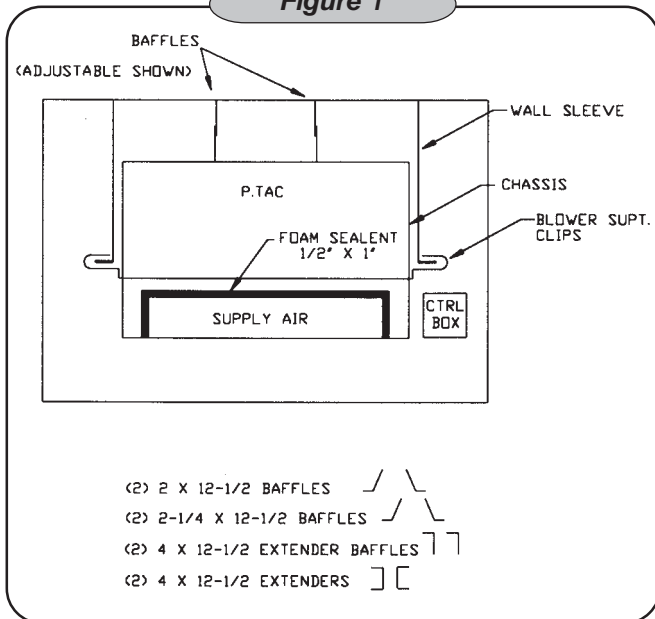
Figure 1

BAFFLES
(ADJUSTABLE SHOWN)

WALL SLEEVE

P.TAC

CHASSIS

FOAM SEALENT
1/2" X 1"

BLOWER SUPT. CLIPS

SUPPLY AIR

CTRL BOX

(2) 2 X 12-1/2 BAFFLES
(2) 2-1/4 X 12-1/2 BAFFLES
(2) 4 X 12-1/2 EXTENDER BAFFLES
(2) 4 X 12-1/2 EXTENDERS